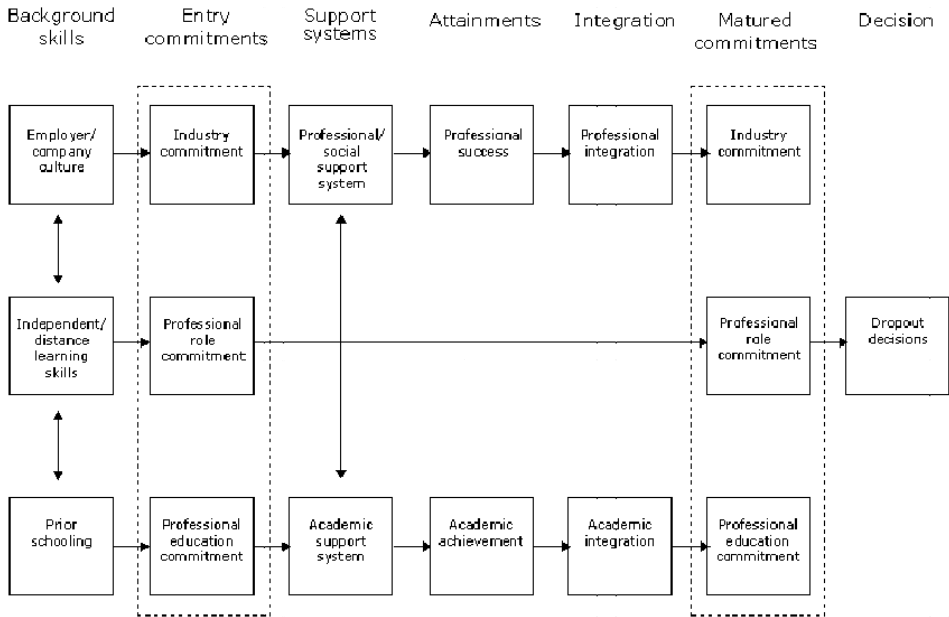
Background skills

Entry commitments

Support systems

Attainments

Integration

Matured commitments

Decision

Employer/ company culture

Industry commitment

Professional/ social support system

Professional success

Professional integration

Industry commitment

Independent/ distance learning skills

Professional role commitment

Professional role commitment

Dropout decisions

Prior schooling

Professional education commitment

Academic support system

Academic achievement

Academic integration

Professional education commitment